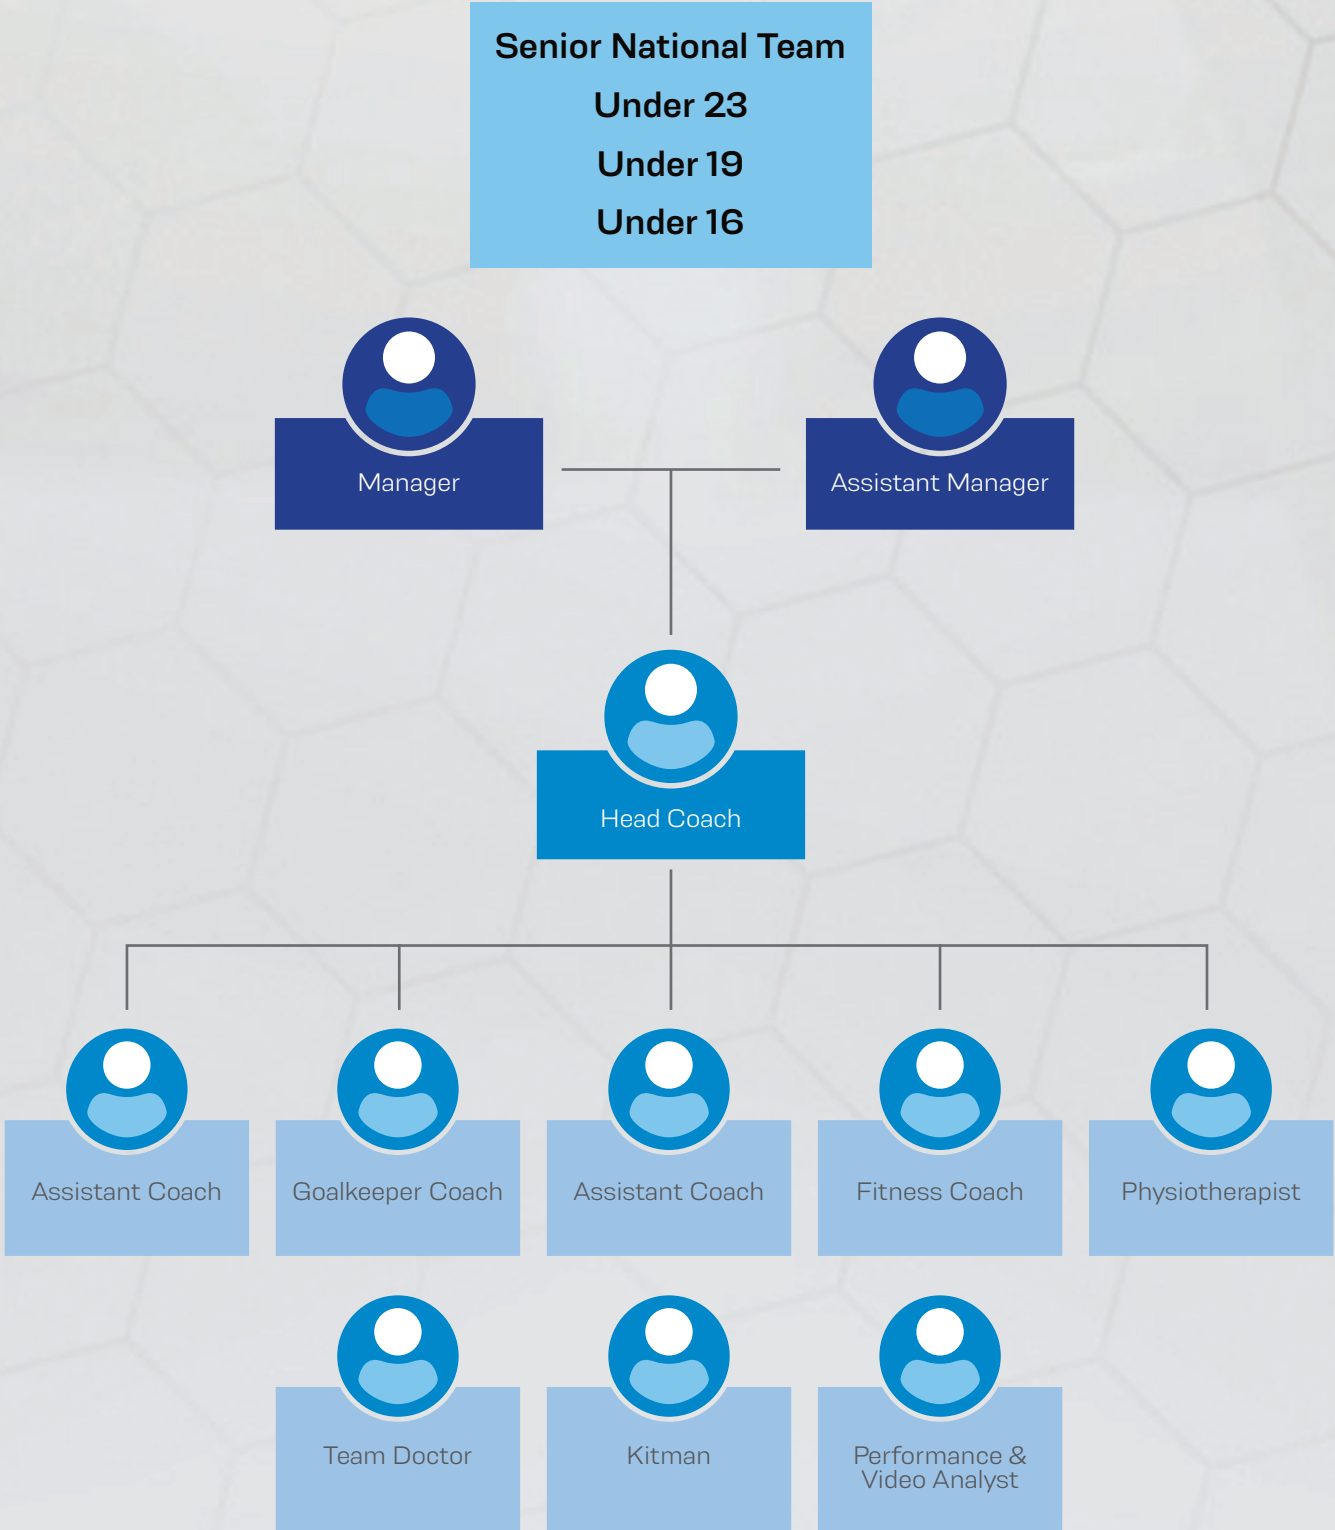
Senior National Team
Under 23
Under 19
Under 16

Manager

Assistant Manager

Head Coach

Assistant Coach

Goalkeeper Coach

Assistant Coach

Fitness Coach

Physiotherapist

Team Doctor

Kitman

Performance & Video Analyst